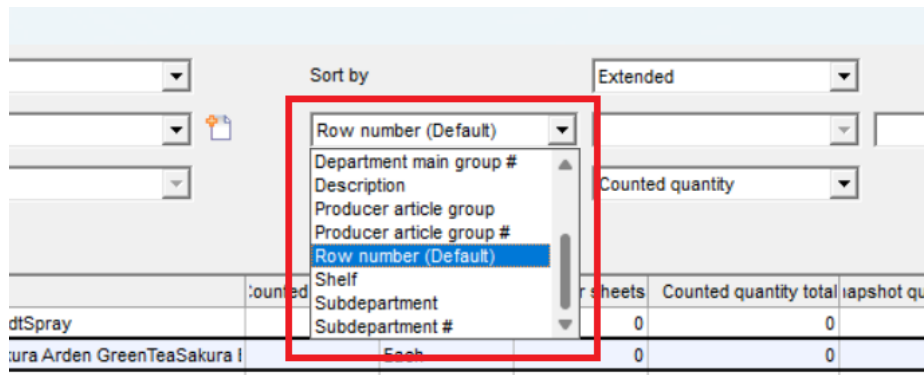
Sort by

Extended

Row number (Default)

Department main group #
Description
Producer article group
Producer article group #
Row number (Default)
Shelf
Subdepartment
Subdepartment #

Counted quantity

:ounted

r sheets | Counted quantity total | napshot q

dtSpray

0

0

kura Arden GreenTeaSakura I

5each

0

0